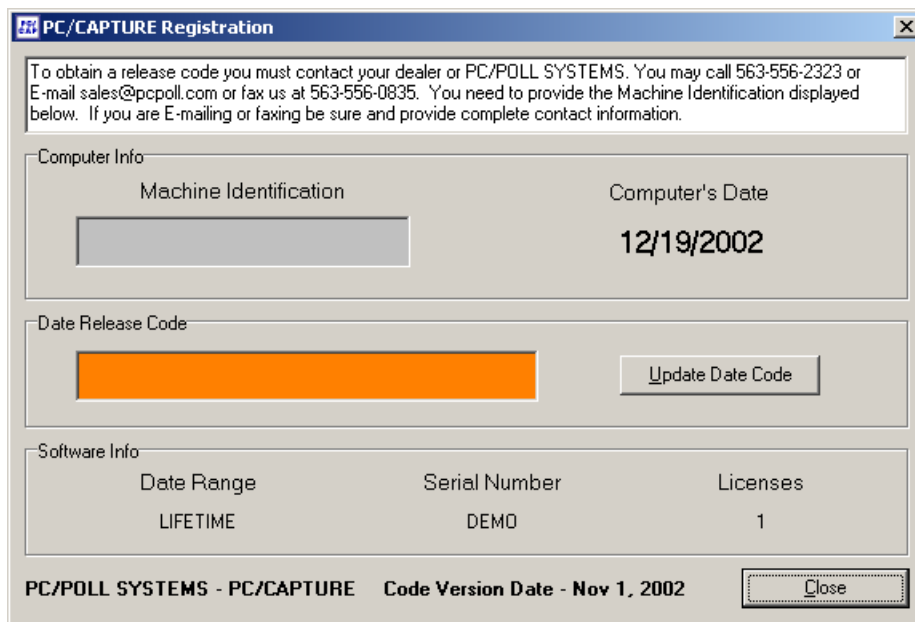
PC/CAPTURE Registration

To obtain a release code you must contact your dealer or PC/POLL SYSTEMS. You may call 563-556-2323 or E-mail sales@pcpoll.com or fax us at 563-556-0835. You need to provide the Machine Identification displayed below. If you are E-mailing or faxing be sure and provide complete contact information.

Computer Info

Machine Identification

Computer's Date

12/19/2002

Date Release Code

Update Date Code

Software Info

| Date Range | Serial Number | Licenses |
|---|---|---|
| LIFETIME | DEMO | 1 |

PC/POLL SYSTEMS - PC/CAPTURE Code Version Date - Nov 1, 2002

Close